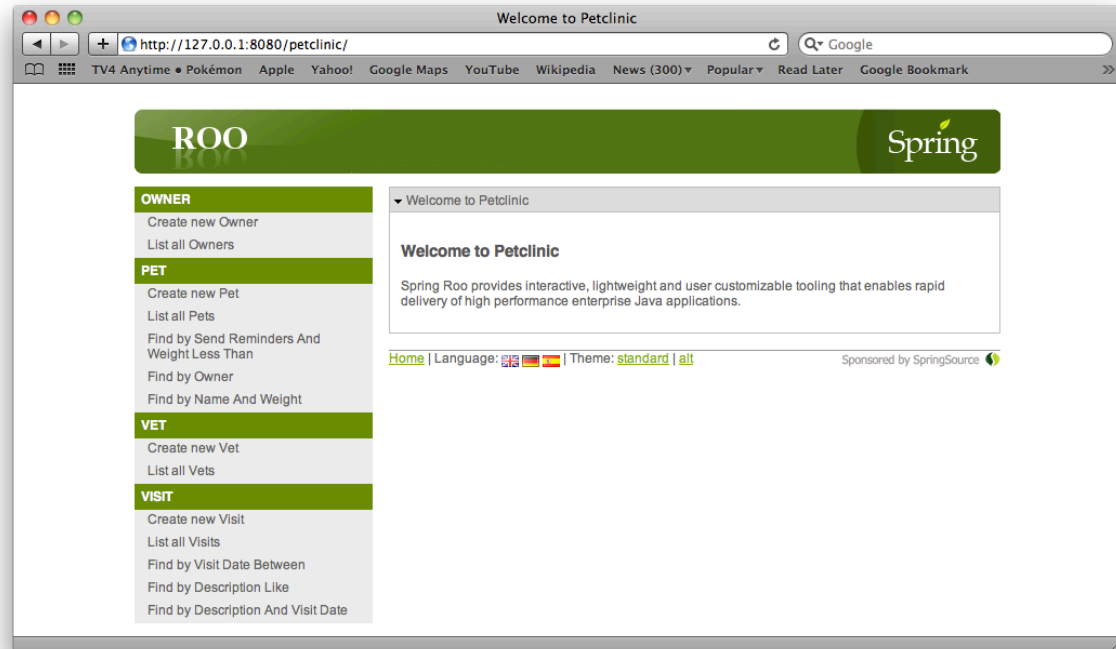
Welcome to Petclinic

http://127.0.0.1:8080/petclinic/

Q▾ Google

TV4 Anytime • Pokémon Apple Yahoo! Google Maps YouTube Wikipedia News (300)▾ Popular▾ Read Later Google Bookmark »

ROO

Spring

OWNER
Create new Owner
List all Owners

PET
Create new Pet
List all Pets
Find by Send Reminders And Weight Less Than
Find by Owner
Find by Name And Weight

VET
Create new Vet
List all Vets

VISIT
Create new Visit
List all Visits
Find by Visit Date Between
Find by Description Like
Find by Description And Visit Date

Welcome to Petclinic

Welcome to Petclinic

Spring Roo provides interactive, lightweight and user customizable tooling that enables rapid delivery of high performance enterprise Java applications.

Home | Language: | Theme: standard | alt

Sponsored by SpringSource